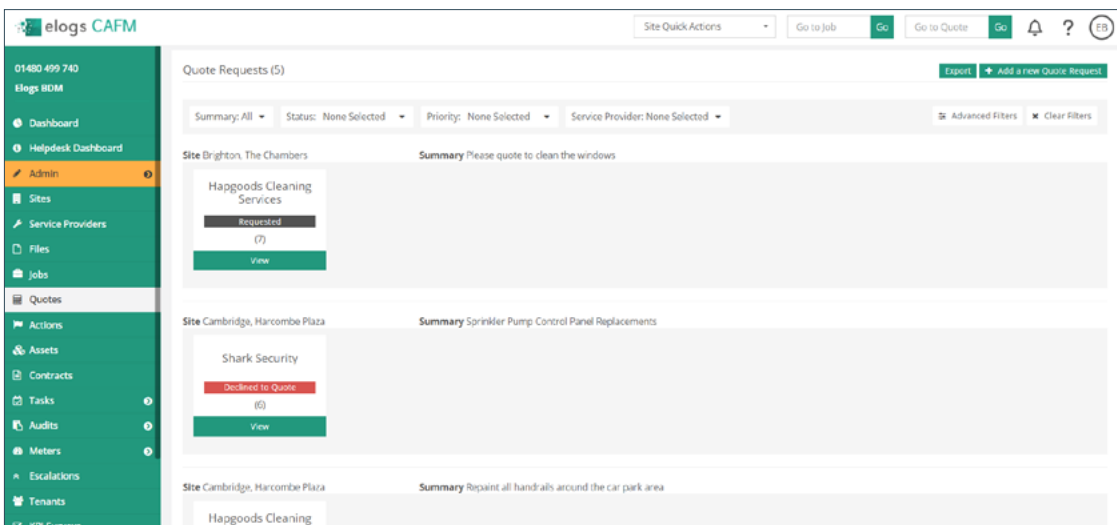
elogs CAFM

Site Quick Actions

Go to Job Go

Go to Quote Go

?

EB

01480 499 740
Elogs BDM

Dashboard
Helpdesk Dashboard
Admin
Sites
Service Providers
Files
Jobs
Quotes
Actions
Assets
Contracts
Tasks
Audits
Meters
Escalations
Tenants

Quote Requests (5)

Export

+ Add a new Quote Request

Summary: All

Status: None Selected

Priority: None Selected

Service Provider: None Selected

Advanced Filters

Clear Filters

Site Brighton, The Chambers

Summary Please quote to clean the windows

Hapgoods Cleaning Services

Requested

(7)

View

Site Cambridge, Harcombe Plaza

Summary Sprinkler Pump Control Panel Replacements

Shark Security

Declined to Quote

(6)

View

Site Cambridge, Harcombe Plaza

Summary Repaint all handrails around the car park area

Hapgoods Cleaning